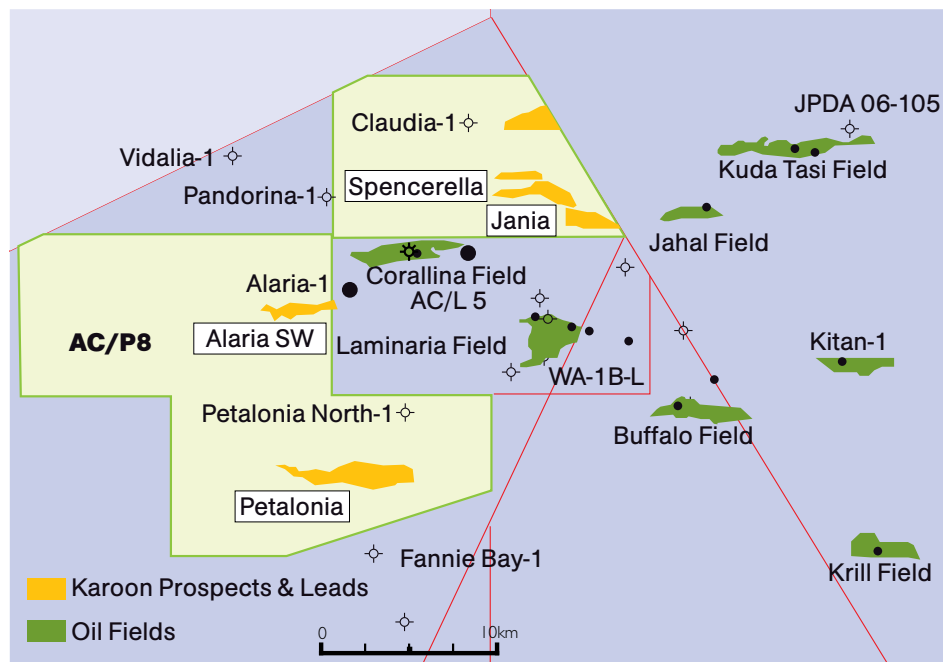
JPDA 06-105
Claudia-1
Kuda Tasi Field
Vidalia-1
Pandorina-1
Spencerella
Jania
Jahal Field
Alaria-1
Corallina Field
AC/L 5
AC/P8
Alaria SW
Laminaria Field
Kitan-1
WA-1B-L
Petalonia North-1
Buffalo Field
Petalonia
Fannie Bay-1
Krill Field
Karoon Prospects & Leads
Oil Fields
0
10km